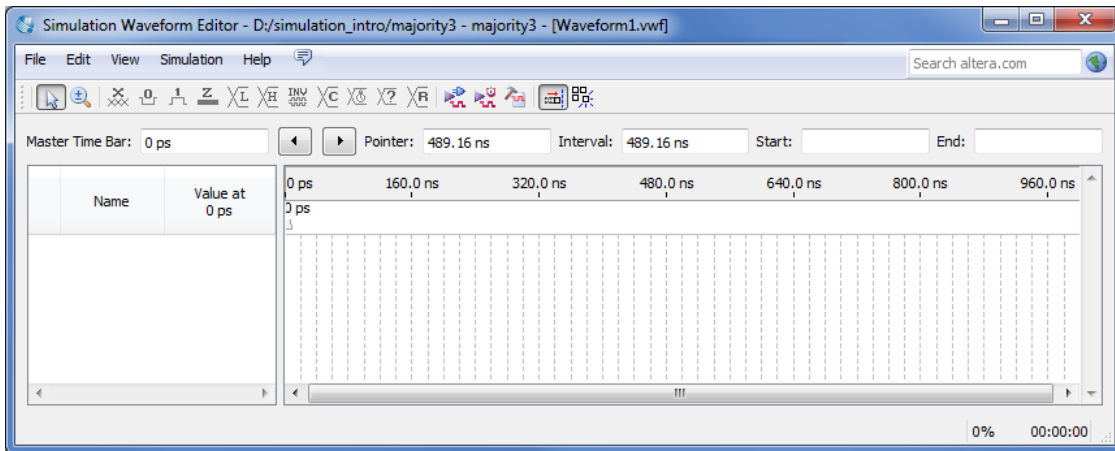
Simulation Waveform Editor - D:/simulation_intro/majority3 - majority3 - [Waveform1.vwf]

File Edit View Simulation Help

Search altera.com

INV

Master Time Bar: 0 ps

Pointer: 489.16 ns

Interval: 489.16 ns

Start:

End:

| | Name | Value at 0 ps |
|---|---|---|

0 ps 160.0 ns 320.0 ns 480.0 ns 640.0 ns 800.0 ns 960.0 ns

0 ps

0%

00:00:00